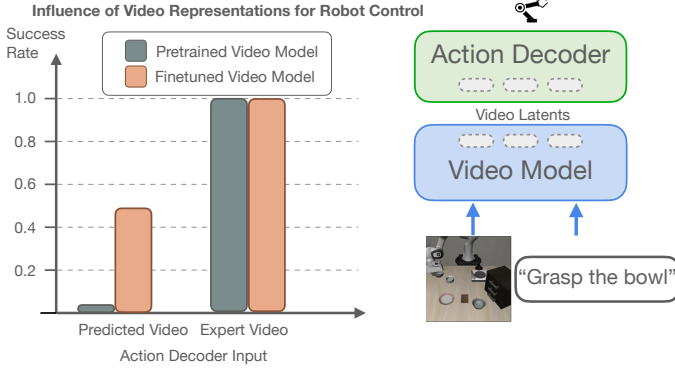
Influence of Video Representations for Robot Control

Success Rate

Pretrained Video Model
Finetuned Video Model

1.0
0.8
0.6
0.4
0.2

Predicted Video
Expert Video
Action Decoder Input

Action Decoder
Video Latents
Video Model

"Grasp the bowl"